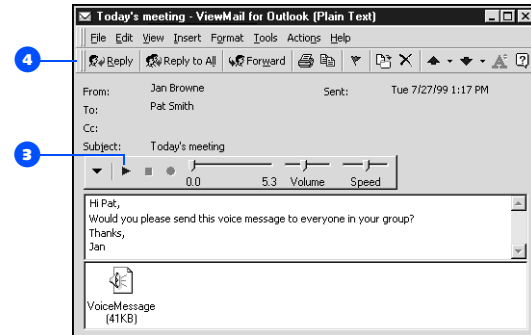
Today's meeting - ViewMail for Outlook (Plain Text)

File Edit View Insert Format Tools Actions Help

4

Reply Reply to All Forward

From: Jan Browne Sent: Tue 7/27/99 1:17 PM
To: Pat Smith
Cc:
Subject: Today's meeting

3

0.0 5.3 Volume Speed

Hi Pat,
Would you please send this voice message to everyone in your group?
Thanks,
Jan

VoiceMessage
(41KB)